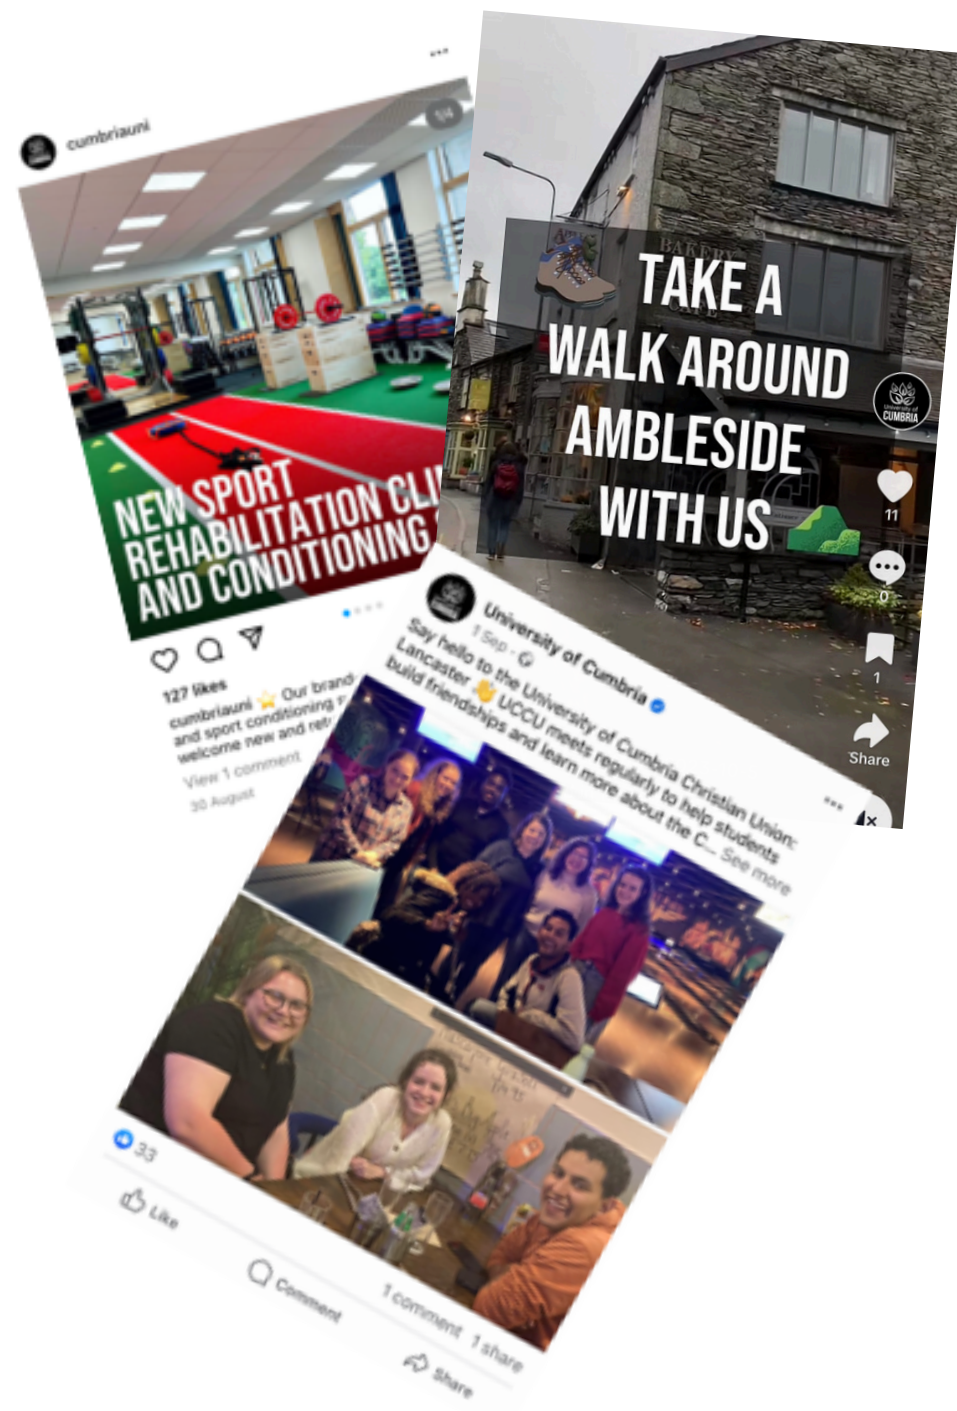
cumbriauni

NEW SPORT REHABILITATION CLI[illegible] AND CONDITIONING

127 likes
cumbriauni ⭐ Our brand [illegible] and sport conditioning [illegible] welcome new and ret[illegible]
View 1 comment
30 August

TAKE A WALK AROUND AMBLESIDE WITH US

University of CUMBRIA

11
0
1
Share

University of Cumbria
1 Sep
Say hello to the University of Cumbria Christian Union: Lancaster 👋 UCCU meets regularly to help students build friendships and learn more about the C... See more

33
1 comment 1 share
Like
Comment
Share